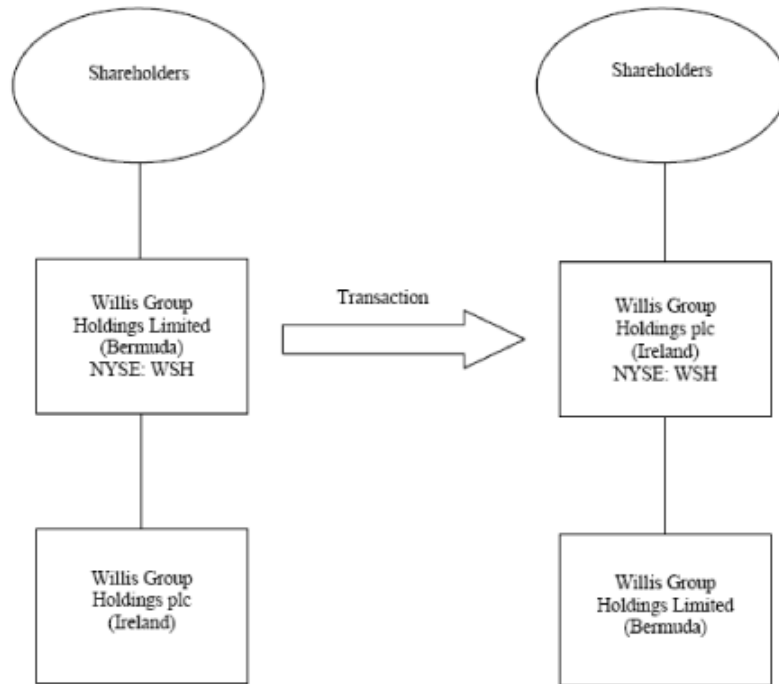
Shareholders

Willis Group Holdings Limited (Bermuda) NYSE: WSH

Willis Group Holdings plc (Ireland)

Transaction

Shareholders

Willis Group Holdings plc (Ireland) NYSE: WSH

Willis Group Holdings Limited (Bermuda)